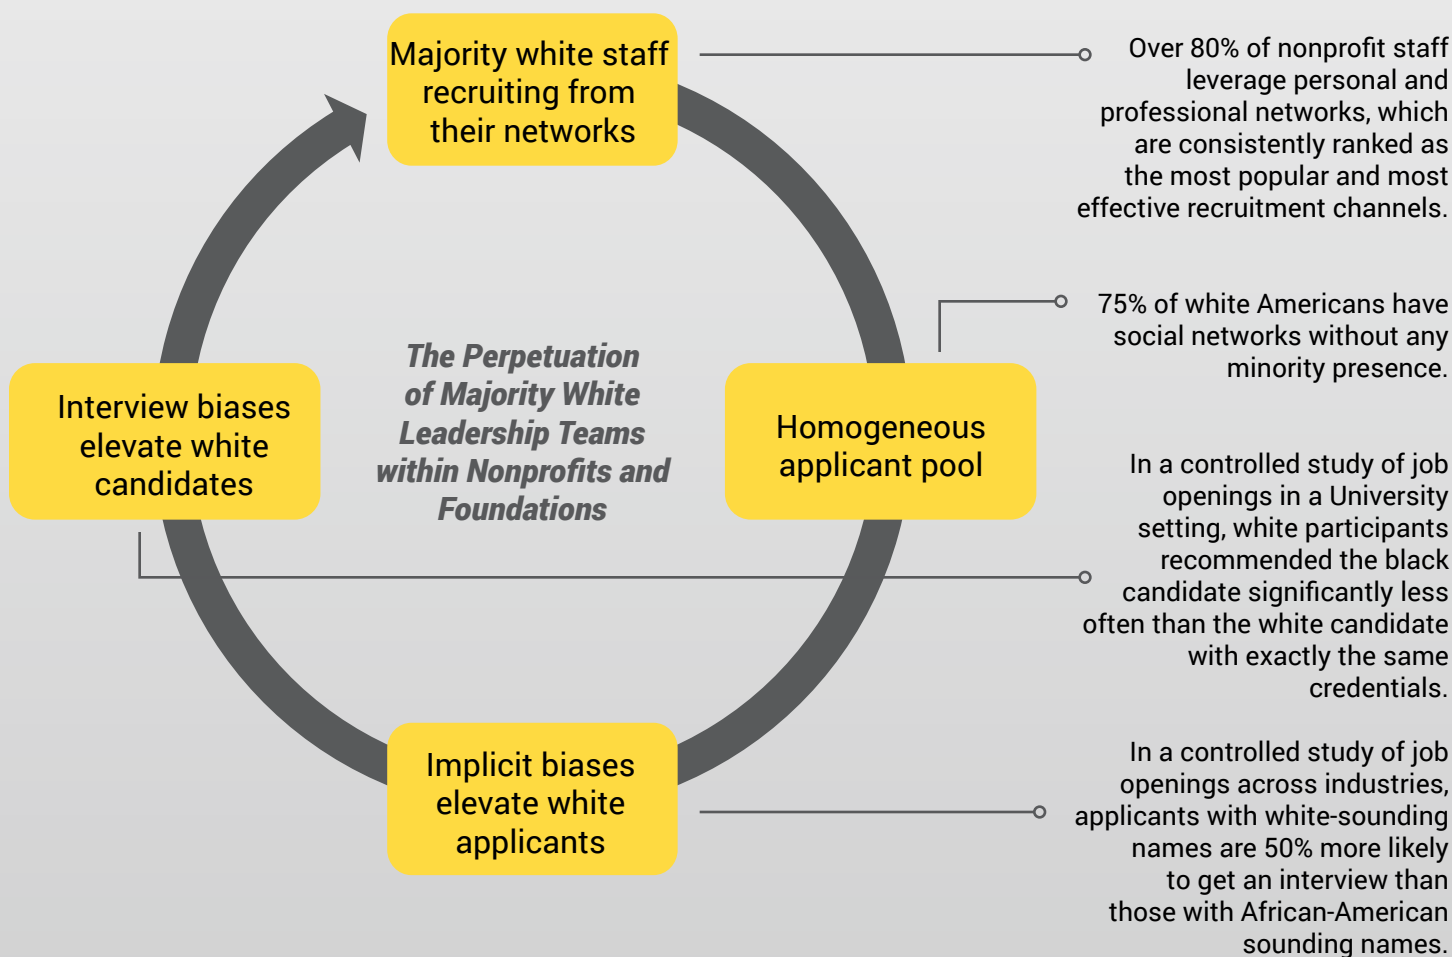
Majority white staff recruiting from their networks

Over 80% of nonprofit staff leverage personal and professional networks, which are consistently ranked as the most popular and most effective recruitment channels.

The Perpetuation of Majority White Leadership Teams within Nonprofits and Foundations

Interview biases elevate white candidates

Homogeneous applicant pool

75% of white Americans have social networks without any minority presence.

In a controlled study of job openings in a University setting, white participants recommended the black candidate significantly less often than the white candidate with exactly the same credentials.

Implicit biases elevate white applicants

In a controlled study of job openings across industries, applicants with white-sounding names are 50% more likely to get an interview than those with African-American sounding names.